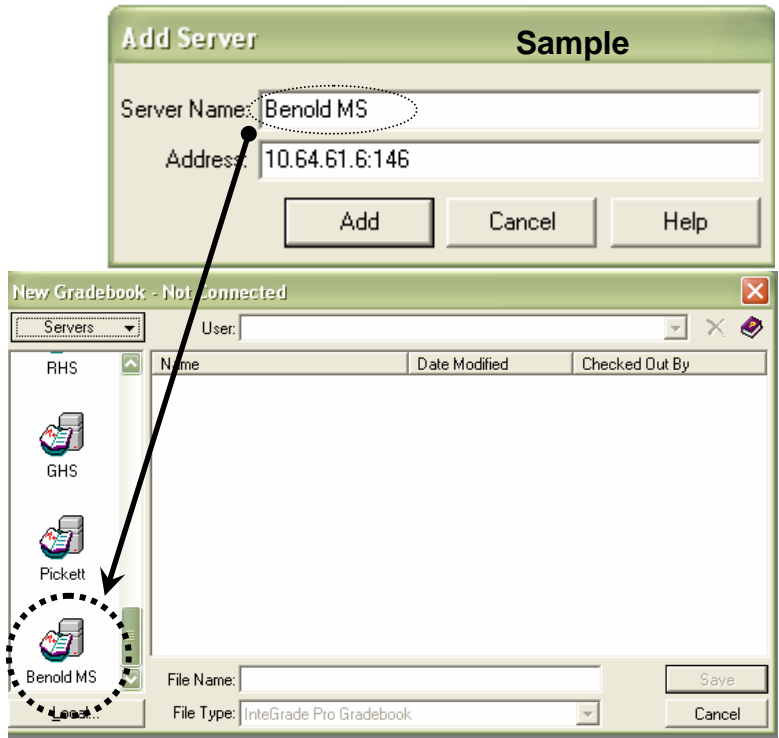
Add Server

Sample

Server Name: Benold MS

Address: 10.64.61.6:146

Add

Cancel

Help

New Gradebook - Not Connected

Servers

User:

RHS

GHS

Pickett

Benold MS

Local...

| Name | Date Modified | Checked Out By |
|---|---|---|

File Name:

File Type: InteGrade Pro Gradebook

Save

Cancel